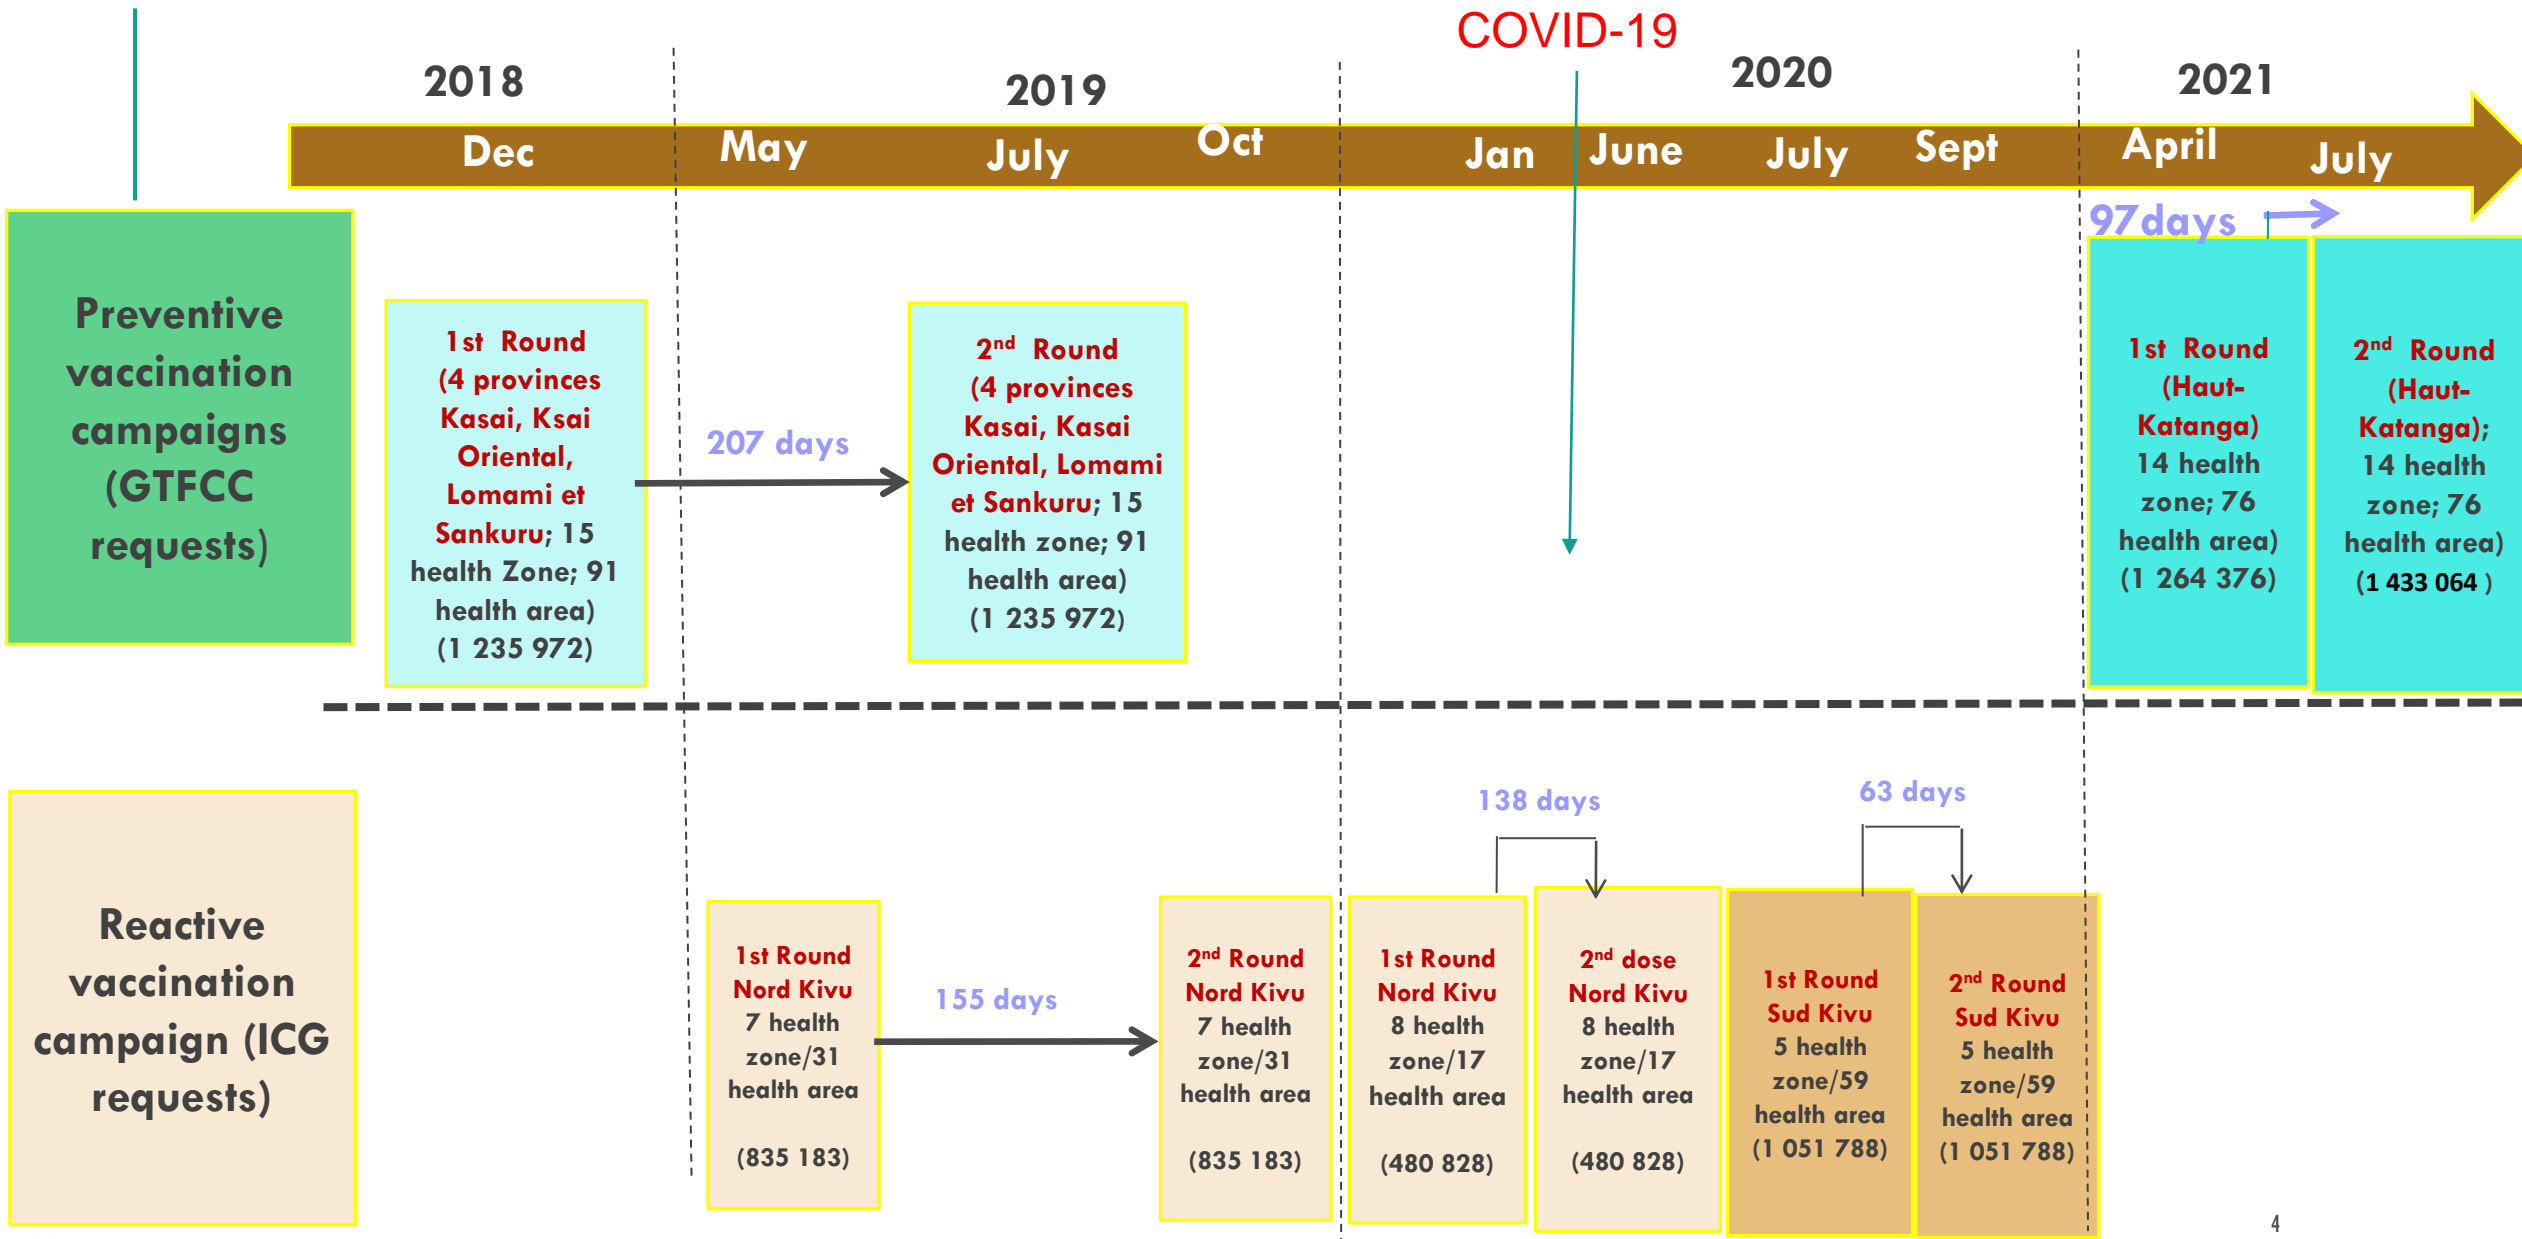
COVID-19

2018 2019 2020 2021

Dec May July Oct Jan June July Sept April July

Preventive vaccination campaigns (GTFCC requests)

1st Round (4 provinces Kasai, Ksai Oriental, Lomami et Sankuru; 15 health Zone; 91 health area) (1 235 972)

207 days

2nd Round (4 provinces Kasai, Kasai Oriental, Lomami et Sankuru; 15 health zone; 91 health area) (1 235 972)

97days

1st Round (Haut-Katanga) 14 health zone; 76 health area) (1 264 376)

2nd Round (Haut-Katanga); 14 health zone; 76 health area) (1 433 064 )

Reactive vaccination campaign (ICG requests)

1st Round Nord Kivu 7 health zone/31 health area

(835 183)

155 days

2nd Round Nord Kivu 7 health zone/31 health area

(835 183)

138 days

1st Round Nord Kivu 8 health zone/17 health area

(480 828)

2nd dose Nord Kivu 8 health zone/17 health area

(480 828)

63 days

1st Round Sud Kivu 5 health zone/59 health area (1 051 788)

2nd Round Sud Kivu 5 health zone/59 health area (1 051 788)

4